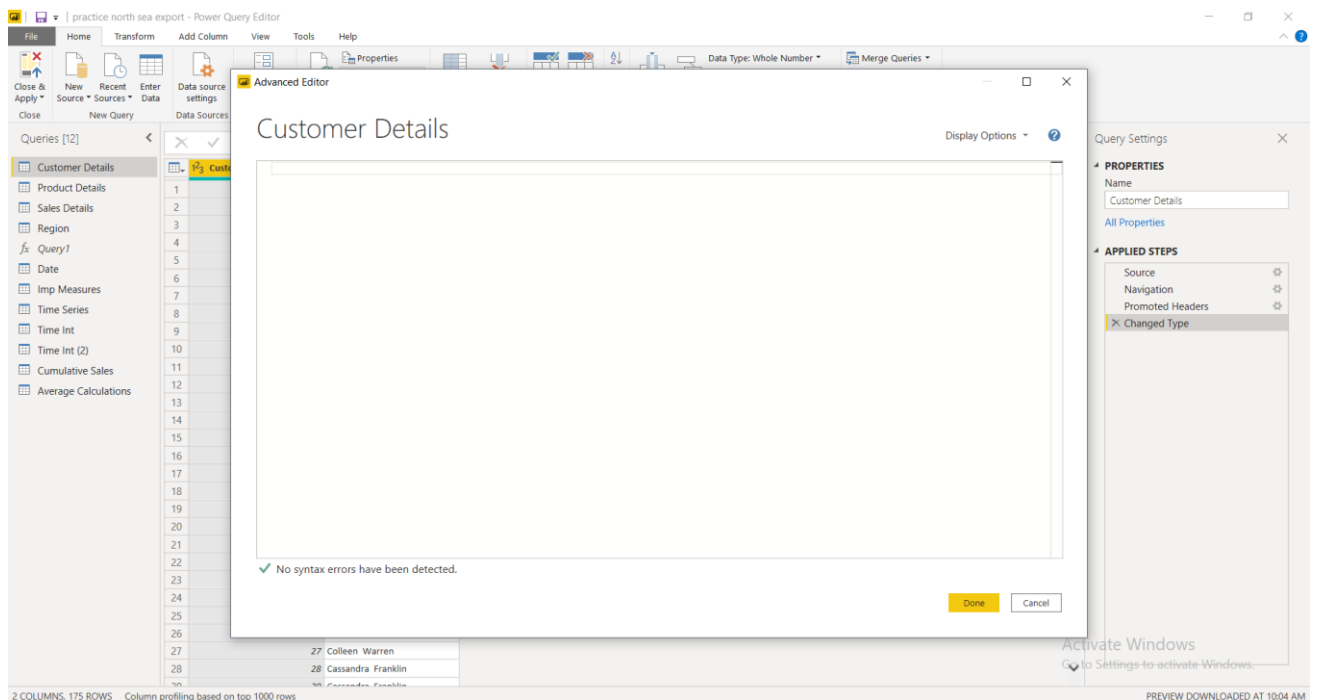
practice north sea export - Power Query Editor

File Home Transform Add Column View Tools Help

Close & Apply ▾ New Source ▾ Recent Sources ▾ Enter Data Data source settings Properties Data Type: Whole Number ▾ Merge Queries ▾

Close New Query Data Sources

Queries [12]

Customer Details
Product Details
Sales Details
Region
Query1
Date
Imp Measures
Time Series
Time Int
Time Int (2)
Cumulative Sales
Average Calculations

Advanced Editor

Customer Details

Display Options ▾

No syntax errors have been detected.

Done Cancel

1
2
3
4
5
6
7
8
9
10
11
12
13
14
15
16
17
18
19
20
21
22
23
24
25
26
27
28

27 Colleen Warren
28 Cassandra Franklin

Query Settings

PROPERTIES
Name
Customer Details
All Properties

APPLIED STEPS
Source
Navigation
Promoted Headers
Changed Type

Activate Windows
Go to Settings to activate Windows.

2 COLUMNS, 175 ROWS Column profiling based on top 1000 rows

PREVIEW DOWNLOADED AT 10:04 AM